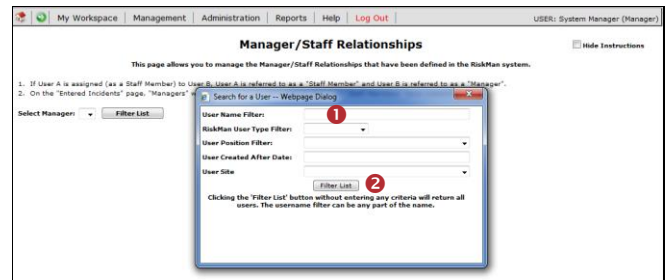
My Workspace | Management | Administration | Reports | Help | Log Out

USER: System Manager (Manager)

Manager/Staff Relationships

Hide Instructions

This page allows you to manage the Manager/Staff Relationships that have been defined in the RiskMan system.

1. If User A is assigned (as a Staff Member) to User B, User A is referred to as a "Staff Member" and User B is referred to as a "Manager".
2. On the "Entered Incidents" page, "Managers" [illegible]

Select Manager: Filter List

Search for a User -- Webpage Dialog

User Name Filter:
1
RiskMan User Type Filter:
User Position Filter:
User Created After Date:
User Site
Filter List
2
Clicking the 'Filter List' button without entering any criteria will return all users. The username filter can be any part of the name.